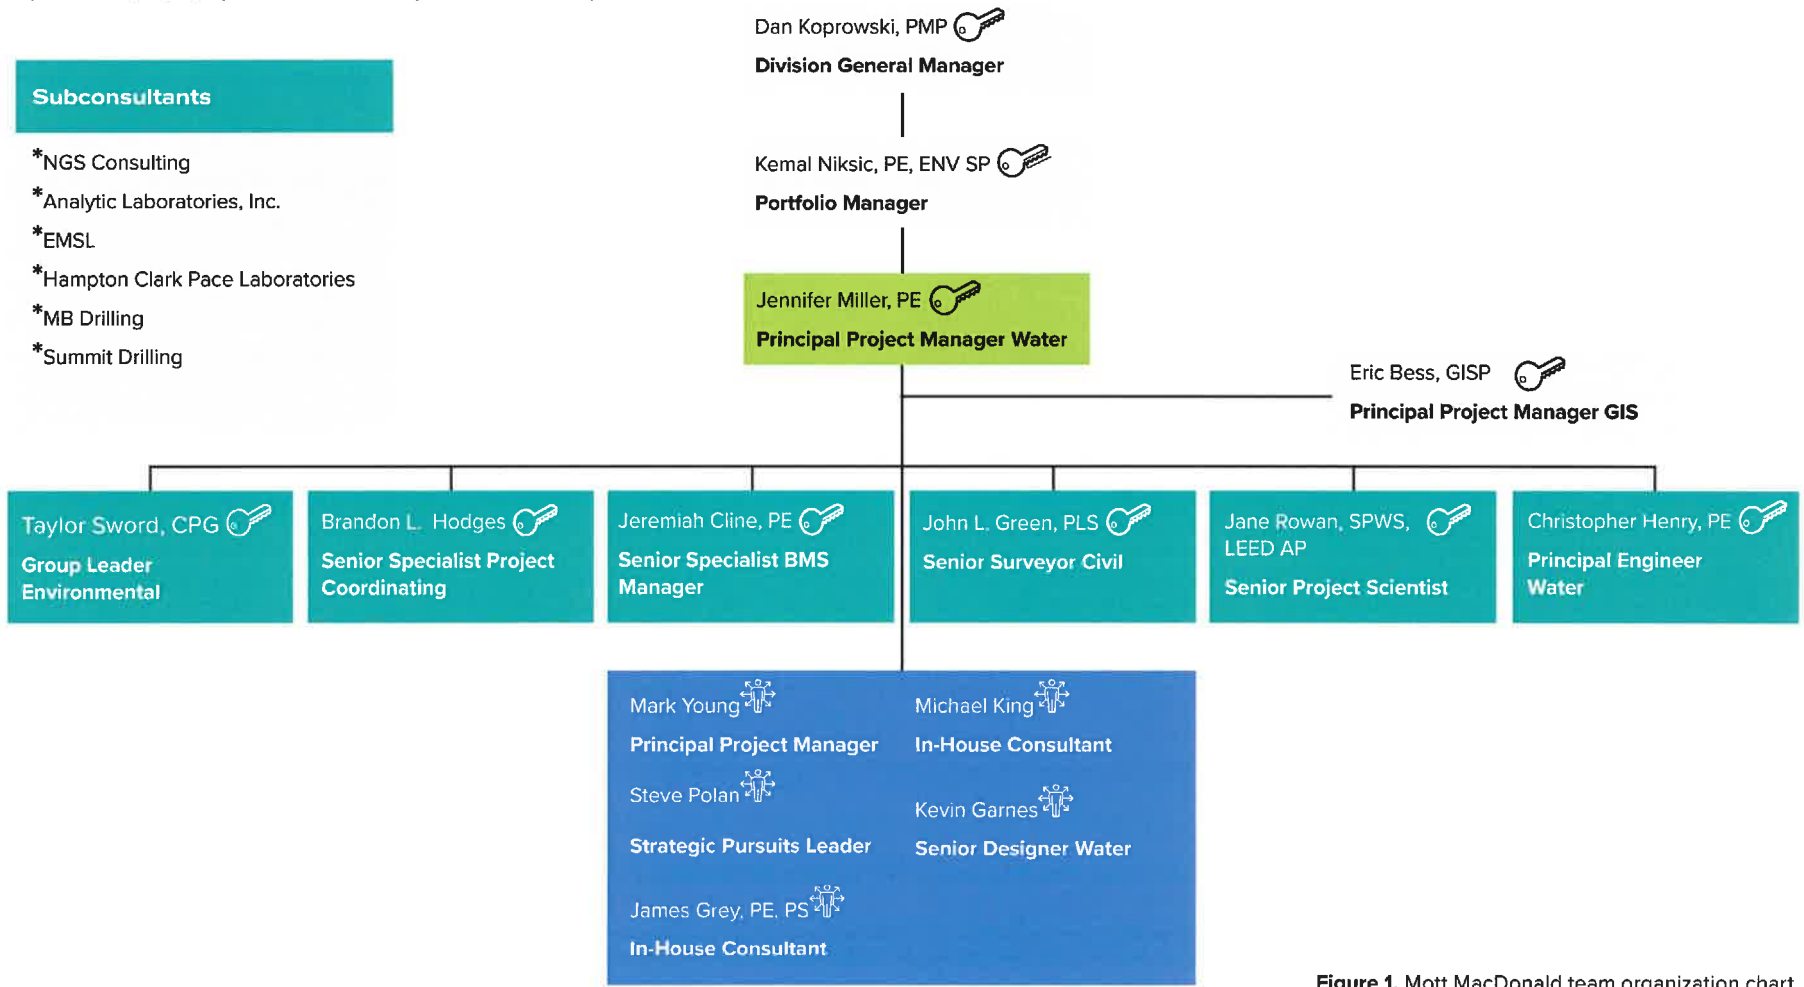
Subconsultants

*NGS Consulting
*Analytic Laboratories, Inc.
*EMSL
*Hampton Clark Pace Laboratories
*MB Drilling
*Summit Drilling

Dan Koprowski, PMP
Division General Manager

Kemal Niksic, PE, ENV SP
Portfolio Manager

Jennifer Miller, PE
Principal Project Manager Water

Eric Bess, GISP
Principal Project Manager GIS

Taylor Sword, CPG
Group Leader Environmental

Brandon L. Hodges
Senior Specialist Project Coordinating

Jeremiah Cline, PE
Senior Specialist BMS Manager

John L. Green, PLS
Senior Surveyor Civil

Jane Rowan, SPWS, LEED AP
Senior Project Scientist

Christopher Henry, PE
Principal Engineer Water

Mark Young
Principal Project Manager

Michael King
In-House Consultant

Steve Polan
Strategic Pursuits Leader

Kevin Garnes
Senior Designer Water

James Grey, PE, PS
In-House Consultant

Figure 1. Mott MacDonald team organization chart